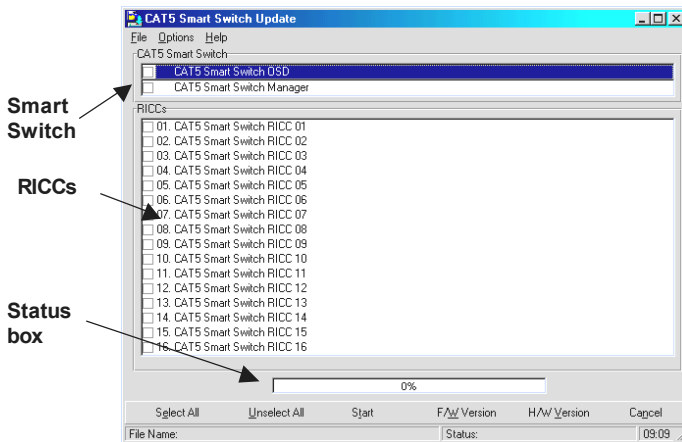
CAT5 Smart Switch Update

File Options Help

CAT5 Smart Switch

CAT5 Smart Switch OSD

CAT5 Smart Switch Manager

Smart Switch

RICCs

01. CAT5 Smart Switch RICC 01
02. CAT5 Smart Switch RICC 02
03. CAT5 Smart Switch RICC 03
04. CAT5 Smart Switch RICC 04
05. CAT5 Smart Switch RICC 05
06. CAT5 Smart Switch RICC 06
07. CAT5 Smart Switch RICC 07
08. CAT5 Smart Switch RICC 08
09. CAT5 Smart Switch RICC 09
10. CAT5 Smart Switch RICC 10
11. CAT5 Smart Switch RICC 11
12. CAT5 Smart Switch RICC 12
13. CAT5 Smart Switch RICC 13
14. CAT5 Smart Switch RICC 14
15. CAT5 Smart Switch RICC 15
16. CAT5 Smart Switch RICC 16

RICCs

Status box

0%

Select All Unselect All Start F/W Version H/W Version Cancel

File Name: Status: 09:09